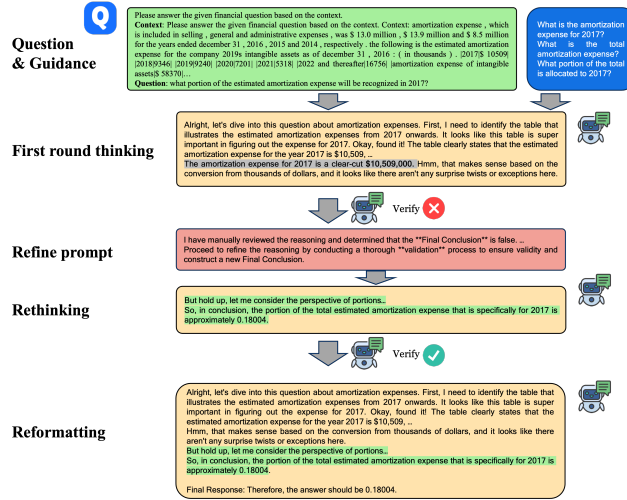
Question & Guidance

Please answer the given financial question based on the context.
Context: Please answer the given financial question based on the context. Context: amortization expense , which is included in selling , general and administrative expenses , was $ 13.0 million , $ 13.9 million and $ 8.5 million for the years ended december 31 , 2016 , 2015 and 2014 , respectively . the following is the estimated amortization expense for the company 2019s intangible assets as of december 31 , 2016 : ( in thousands ) . |2017|$ 10509| |2018|9346| |2019|9240| |2020|7201| |2021|5318| |2022 and thereafter|16756| |amortization expense of intangible assets|$ 58370||...
Question: what portion of the estimated amortization expense will be recognized in 2017?

What is the amortization expense for 2017? What is the total amortization expense? What portion of the total is allocated to 2017?

First round thinking

Alright, let's dive into this question about amortization expenses. First, I need to identify the table that illustrates the estimated amortization expenses from 2017 onwards. It looks like this table is super important in figuring out the expense for 2017. Okay, found it! The table clearly states that the estimated amortization expense for the year 2017 is $10,509, ..
The amortization expense for 2017 is a clear-cut $10,509,000. Hmm, that makes sense based on the conversion from thousands of dollars, and it looks like there aren't any surprise twists or exceptions here.

Verify

Refine prompt

I have manually reviewed the reasoning and determined that the **Final Conclusion** is false. ..
Proceed to refine the reasoning by conducting a thorough **validation** process to ensure validity and construct a new Final Conclusion.

Rethinking

But hold up, let me consider the perspective of portions..
So, in conclusion, the portion of the total estimated amortization expense that is specifically for 2017 is approximately 0.18004.

Verify

Reformatting

Alright, let's dive into this question about amortization expenses. First, I need to identify the table that illustrates the estimated amortization expenses from 2017 onwards. It looks like this table is super important in figuring out the expense for 2017. Okay, found it! The table clearly states that the estimated amortization expense for the year 2017 is $10,509, ..
Hmm, that makes sense based on the conversion from thousands of dollars, and it looks like there aren't any surprise twists or exceptions here.
But hold up, let me consider the perspective of portions..
So, in conclusion, the portion of the total estimated amortization expense that is specifically for 2017 is approximately 0.18004.

Final Response: Therefore, the answer should be 0.18004.